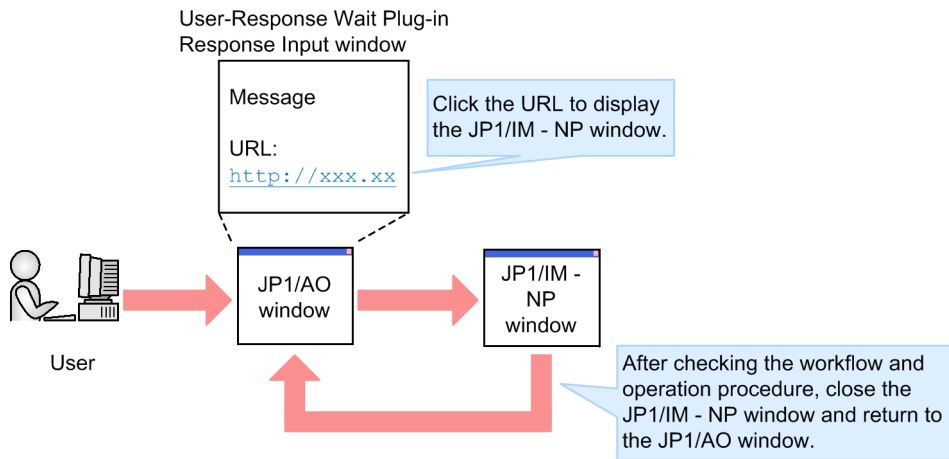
User-Response Wait Plug-in
Response Input window

Message

URL:
http://xxx.xx

Click the URL to display the JP1/IM - NP window.

User

JP1/AO window

JP1/IM - NP window

After checking the workflow and operation procedure, close the JP1/IM - NP window and return to the JP1/AO window.